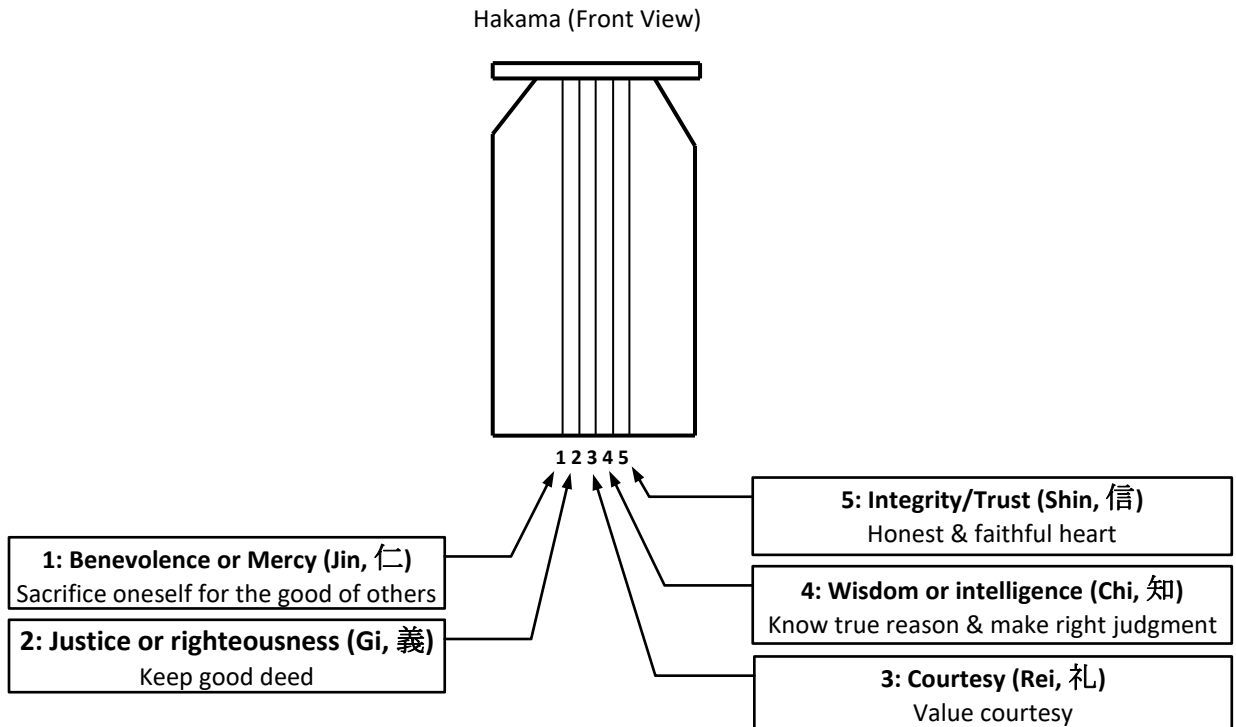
Hakama (Front View)

1 2 3 4 5

5: Integrity/Trust (Shin, 信)
Honest & faithful heart

1: Benevolence or Mercy (Jin, 仁)
Sacrifice oneself for the good of others

4: Wisdom or intelligence (Chi, 知)
Know true reason & make right judgment

2: Justice or righteousness (Gi, 義)
Keep good deed

3: Courtesy (Rei, 礼)
Value courtesy